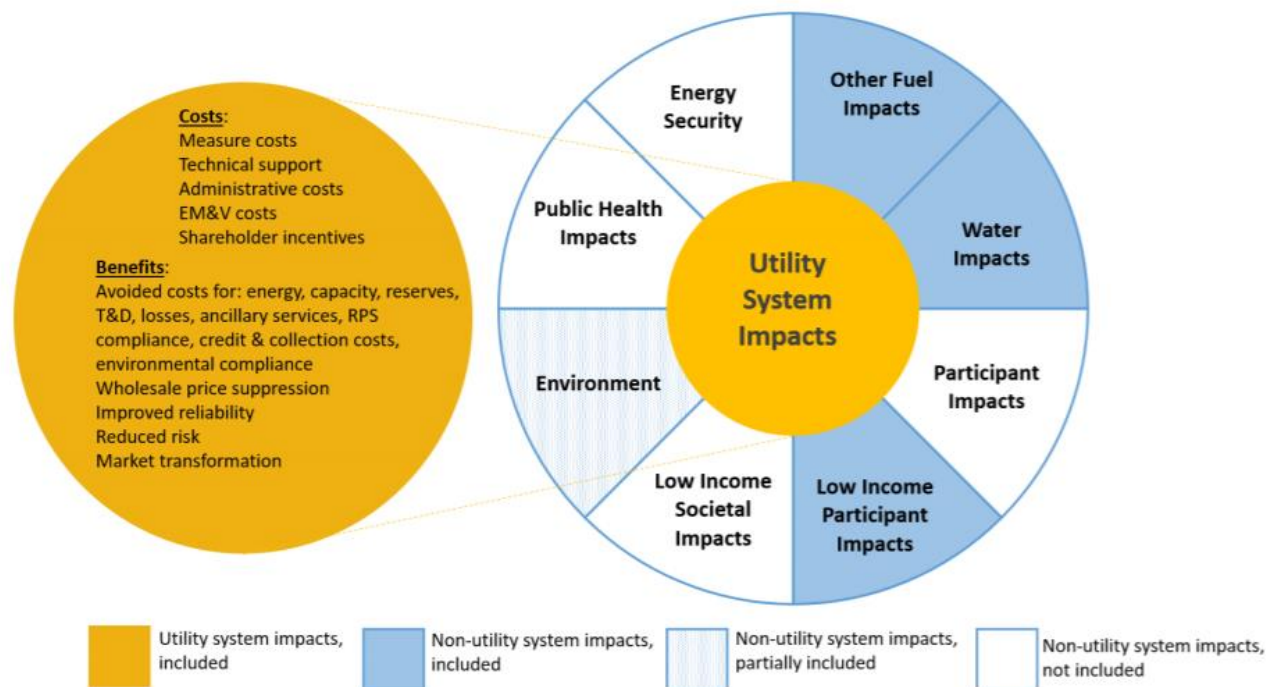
Costs:
Measure costs
Technical support
Administrative costs
EM&V costs
Shareholder incentives

Benefits:
Avoided costs for: energy, capacity, reserves, T&D, losses, ancillary services, RPS compliance, credit & collection costs, environmental compliance
Wholesale price suppression
Improved reliability
Reduced risk
Market transformation

Energy Security

Other Fuel Impacts

Public Health Impacts

Water Impacts

Utility System Impacts

Environment

Participant Impacts

Low Income Societal Impacts

Low Income Participant Impacts

Utility system impacts, included

Non-utility system impacts, included

Non-utility system impacts, partially included

Non-utility system impacts, not included